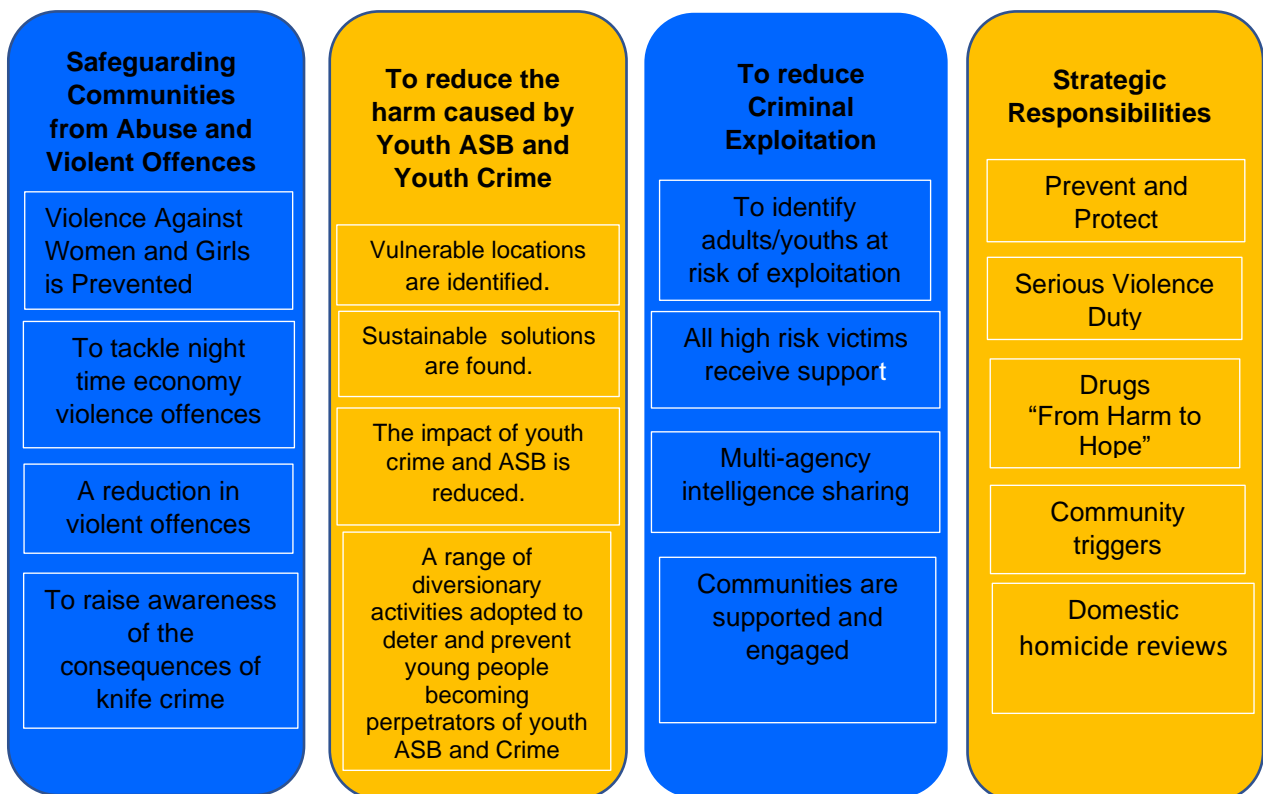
Safeguarding Communities from Abuse and Violent Offences

Violence Against Women and Girls is Prevented

To tackle night time economy violence offences

A reduction in violent offences

To raise awareness of the consequences of knife crime

To reduce the harm caused by Youth ASB and Youth Crime

Vulnerable locations are identified.

Sustainable solutions are found.

The impact of youth crime and ASB is reduced.

A range of diversionary activities adopted to deter and prevent young people becoming perpetrators of youth ASB and Crime

To reduce Criminal Exploitation

To identify adults/youths at risk of exploitation

All high risk victims receive support

Multi-agency intelligence sharing

Communities are supported and engaged

Strategic Responsibilities

Prevent and Protect

Serious Violence Duty

Drugs "From Harm to Hope"

Community triggers

Domestic homicide reviews